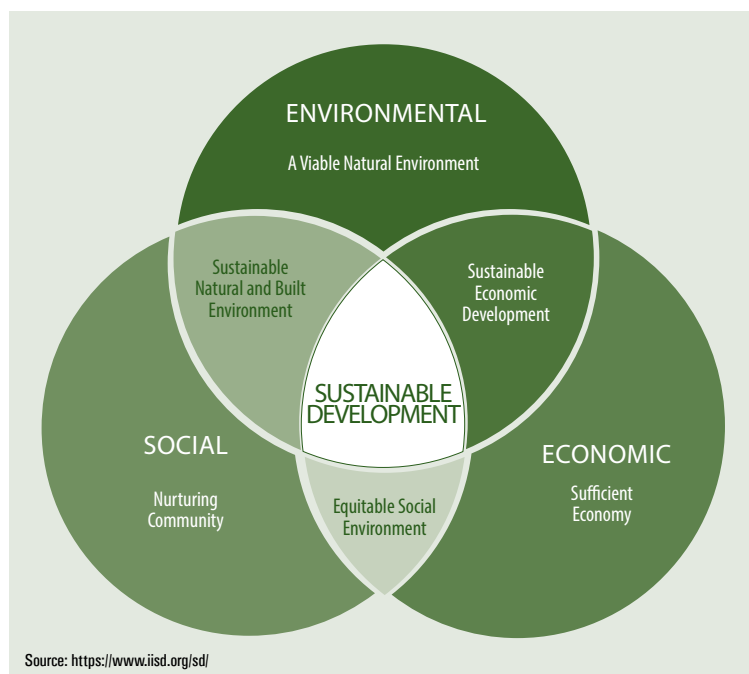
ENVIRONMENTAL

A Viable Natural Environment

Sustainable Natural and Built Environment

Sustainable Economic Development

SUSTAINABLE DEVELOPMENT

SOCIAL

Nurturing Community

Equitable Social Environment

ECONOMIC

Sufficient Economy

Source: https://www.iisd.org/sd/